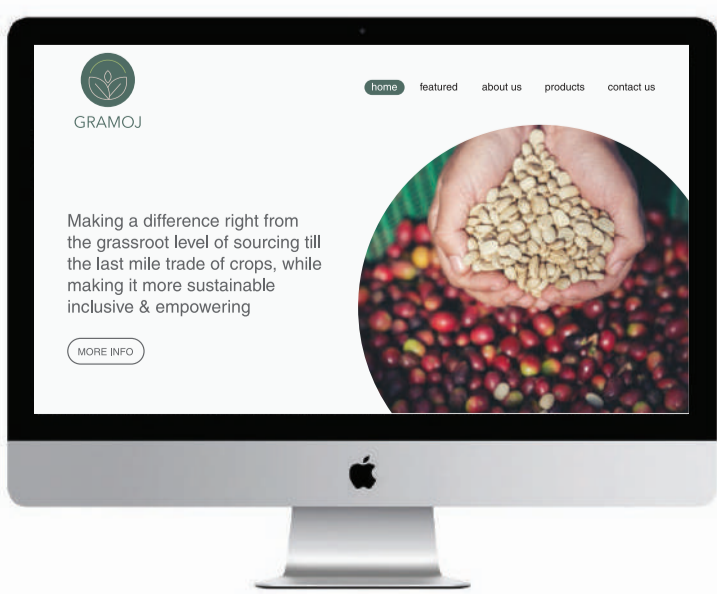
GRAMOJ

home featured about us products contact us

Making a difference right from the grassroot level of sourcing till the last mile trade of crops, while making it more sustainable inclusive & empowering

MORE INFO